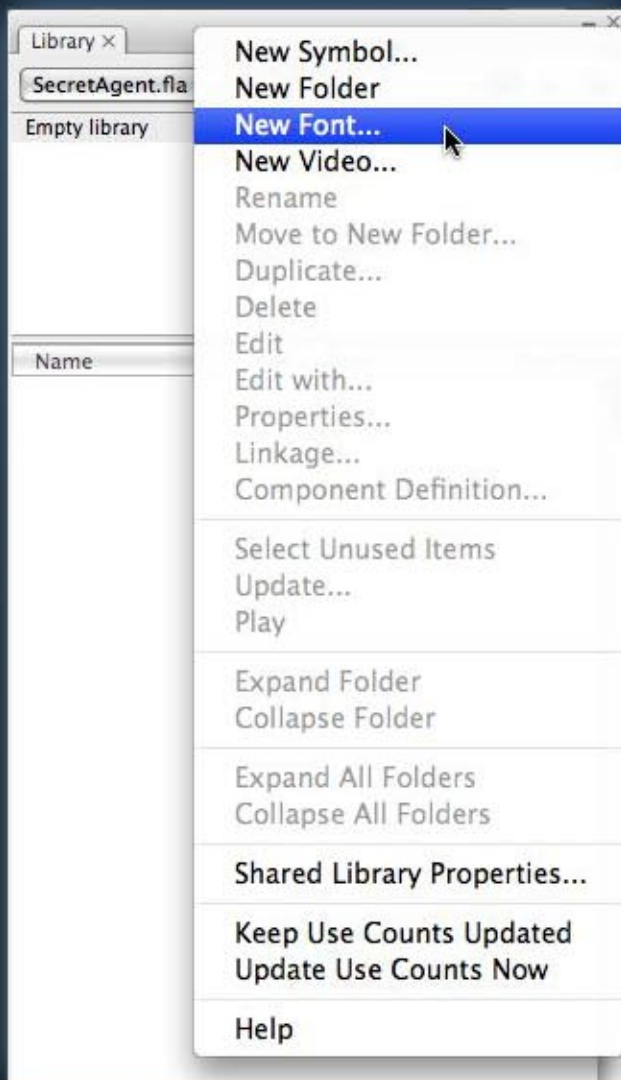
Library ×
SecretAgent.fla
Empty library
Name

New Symbol...
New Folder
New Font...
New Video...
Rename
Move to New Folder...
Duplicate...
Delete
Edit
Edit with...
Properties...
Linkage...
Component Definition...

Select Unused Items
Update...
Play

Expand Folder
Collapse Folder

Expand All Folders
Collapse All Folders

Shared Library Properties...

Keep Use Counts Updated
Update Use Counts Now

Help